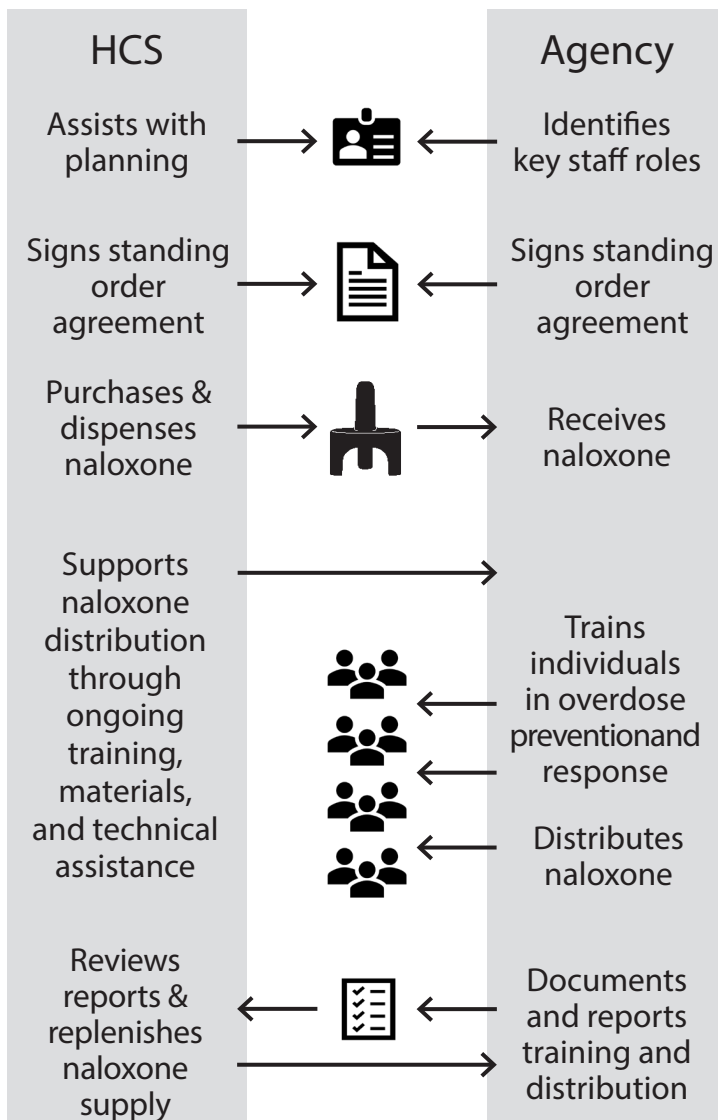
HCS

Agency

Assists with planning

Identifies key staff roles

Signs standing order agreement

Signs standing order agreement

Purchases & dispenses naloxone

Receives naloxone

Supports naloxone distribution through ongoing training, materials, and technical assistance

Trains individuals in overdose preventionand response

Distributes naloxone

Reviews reports & replenishes naloxone supply

Documents and reports training and distribution